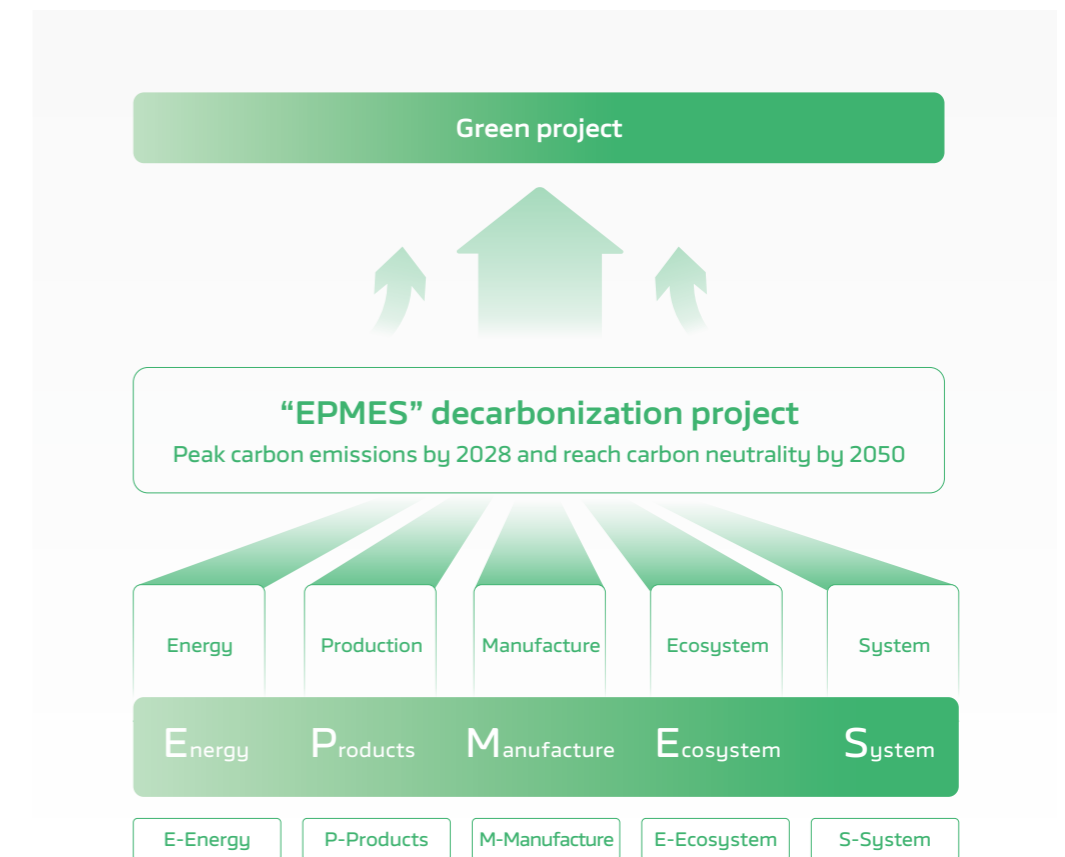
Green project

“EPMES” decarbonization project

Peak carbon emissions by 2028 and reach carbon neutrality by 2050

Energy

Production

Manufacture

Ecosystem

System

Energy Products Manufacture Ecosystem System

E-Energy

P-Products

M-Manufacture

E-Ecosystem

S-System